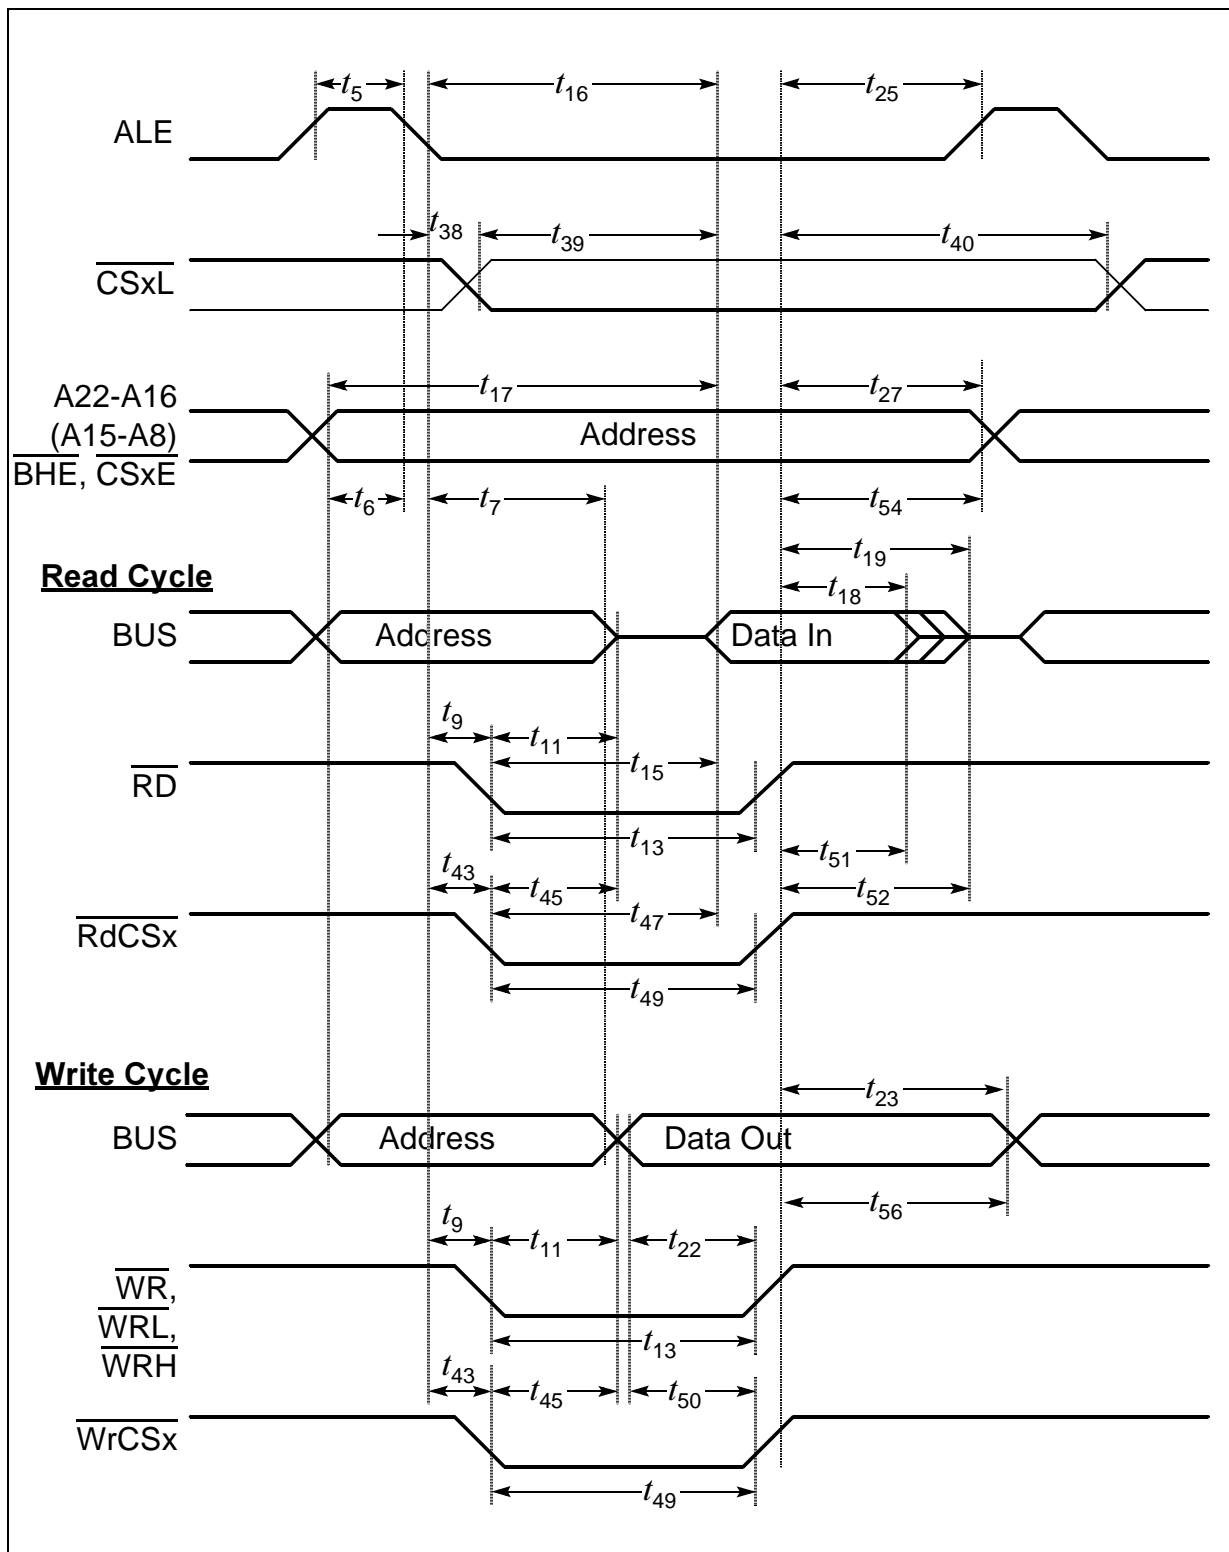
$t_5$ $t_{16}$ $t_{25}$
ALE
$t_{38}$ $t_{39}$ $t_{40}$
$\overline{CSxL}$
$t_{17}$ $t_{27}$
A22-A16
(A15-A8)
$\overline{BHE}$, $\overline{CSxE}$
Address
$t_6$ $t_7$ $t_{54}$
$t_{19}$
Read Cycle
$t_{18}$
BUS
Address
Data In
$t_9$ $t_{11}$
$t_{15}$
$\overline{RD}$
$t_{13}$ $t_{51}$
$t_{43}$ $t_{45}$ $t_{52}$
$t_{47}$
$\overline{RdCSx}$
$t_{49}$

Write Cycle
$t_{23}$
BUS
Address
Data Out
$t_{56}$
$t_9$ $t_{11}$ $t_{22}$
$\overline{WR}$,
$\overline{WRL}$,
$\overline{WRH}$
$t_{13}$
$t_{43}$ $t_{45}$ $t_{50}$
$\overline{WrCSx}$
$t_{49}$